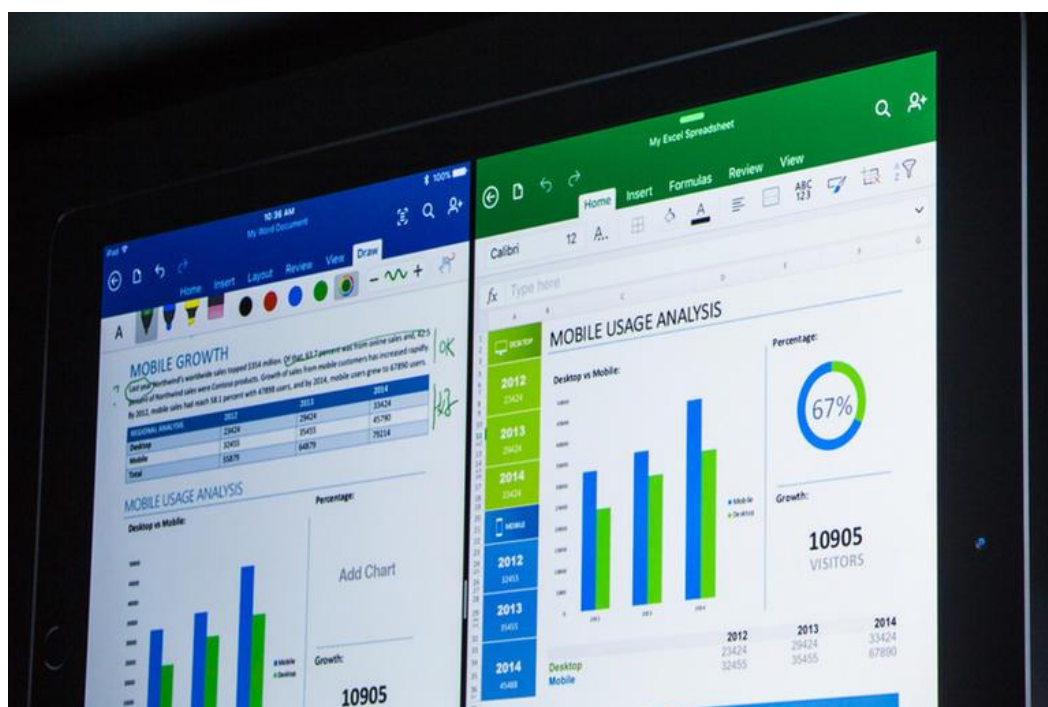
iPad
10:36 AM
My Word Document
100%

Home Insert Layout Review View Draw

A

MOBILE GROWTH

Last year Northwind's worldwide sales topped $354 million. Of that, 63.7 percent was from online sales and 42.5 percent of Northwind sales were Contoso products. Growth of sales from mobile customers has increased rapidly. By 2012, mobile sales had reach 58.1 percent with 47898 users, and by 2014, mobile users grew to 67890 users.

OK

| REGIONAL ANALYSIS | 2012 | 2013 | 2014 |
|---|---|---|---|
| Desktop | 23424 | 29424 | 33424 |
| Mobile | 32455 | 35455 | 45790 |
| Total | 55879 | 64879 | 79214 |

MOBILE USAGE ANALYSIS

Desktop vs Mobile:

Percentage:

Add Chart

Mobile
Desktop

Growth:

10905

My Excel Spreadsheet

Home Insert Formulas Review View

Calibri 12 A

fx Type here

DESKTOP
2012
23424
2013
29424
2014
33424
MOBILE
2012
32455
2013
35455
2014
45488

MOBILE USAGE ANALYSIS

Desktop vs Mobile:

Mobile
Desktop

Percentage:

67%

Growth:

10905
VISITORS

| | 2012 | 2013 | 2014 |
|---|---|---|---|
| Desktop | 23424 | 29424 | 33424 |
| Mobile | 32455 | 35455 | 67890 |